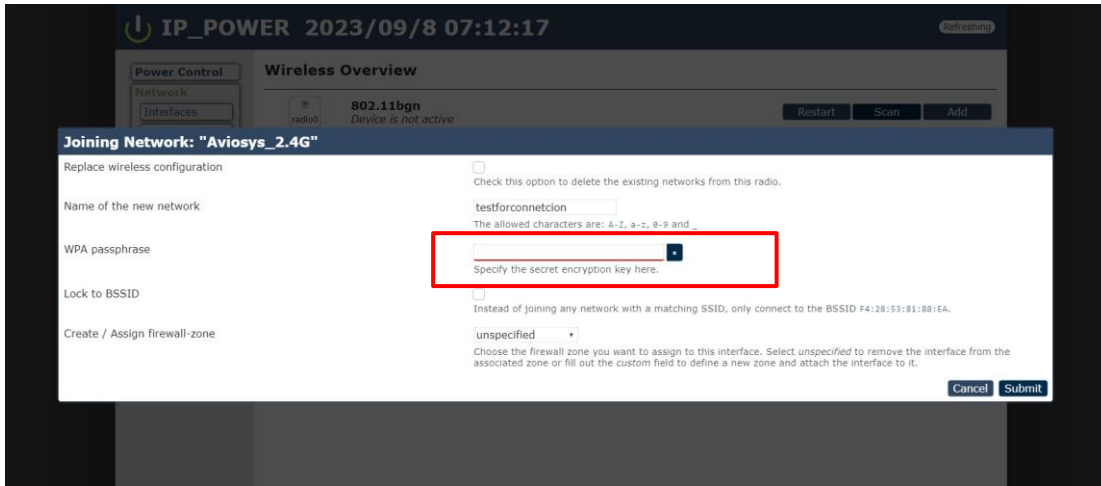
IP_POWER 2023/09/8 07:12:17

Refreshing

Power Control

Network

Interfaces

Wireless Overview

radio0

802.11bgn
Device is not active

Restart Scan Add

Joining Network: "Aviosys_2.4G"

Replace wireless configuration

Check this option to delete the existing networks from this radio.

Name of the new network

testforconnetcion

The allowed characters are: A-Z, a-z, 0-9 and _

WPA passphrase

Specify the secret encryption key here.

Lock to BSSID

Instead of joining any network with a matching SSID, only connect to the BSSID F4:28:53:81:88:EA.

Create / Assign firewall-zone

unspecified

Choose the firewall zone you want to assign to this interface. Select unspecified to remove the interface from the associated zone or fill out the custom field to define a new zone and attach the interface to it.

Cancel Submit